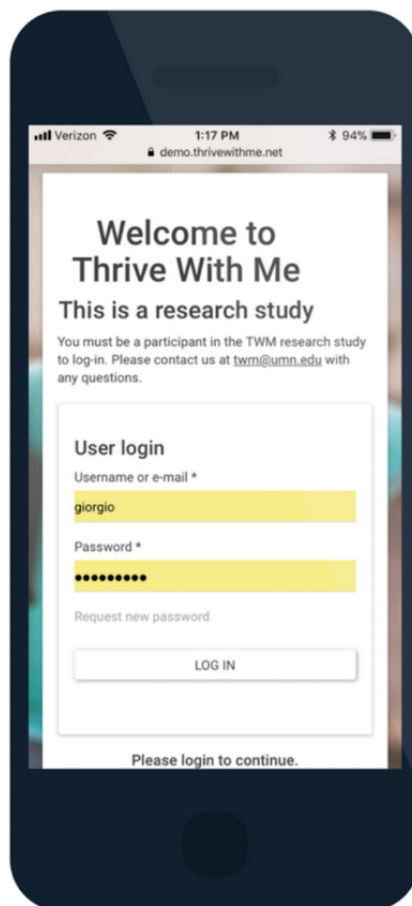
Verizon 1:17 PM 94%
demo.thrivewithme.net

Welcome to Thrive With Me

This is a research study

You must be a participant in the TWM research study to log-in. Please contact us at twm@umn.edu with any questions.

User login

Username or e-mail *

giorgio

Password *

•••••••••

Request new password

LOG IN

Please login to continue.